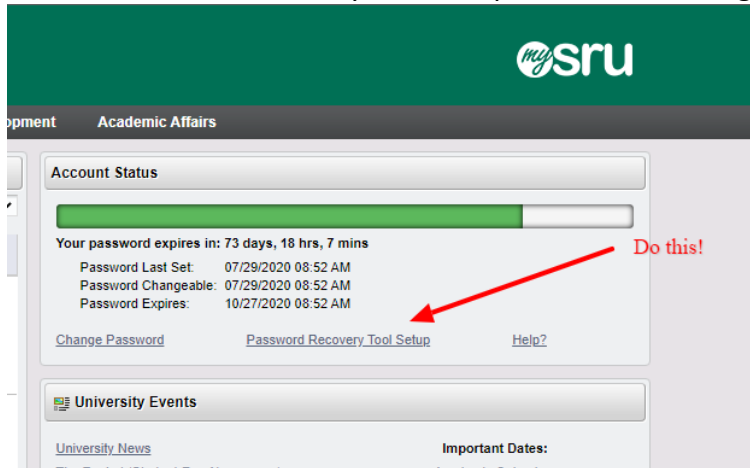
mySRU

opment Academic Affairs

Account Status

Your password expires in: 73 days, 18 hrs, 7 mins

Password Last Set: 07/29/2020 08:52 AM
Password Changeable: 07/29/2020 08:52 AM
Password Expires: 10/27/2020 08:52 AM

Do this!

Change Password Password Recovery Tool Setup Help?

University Events

University News

Important Dates: